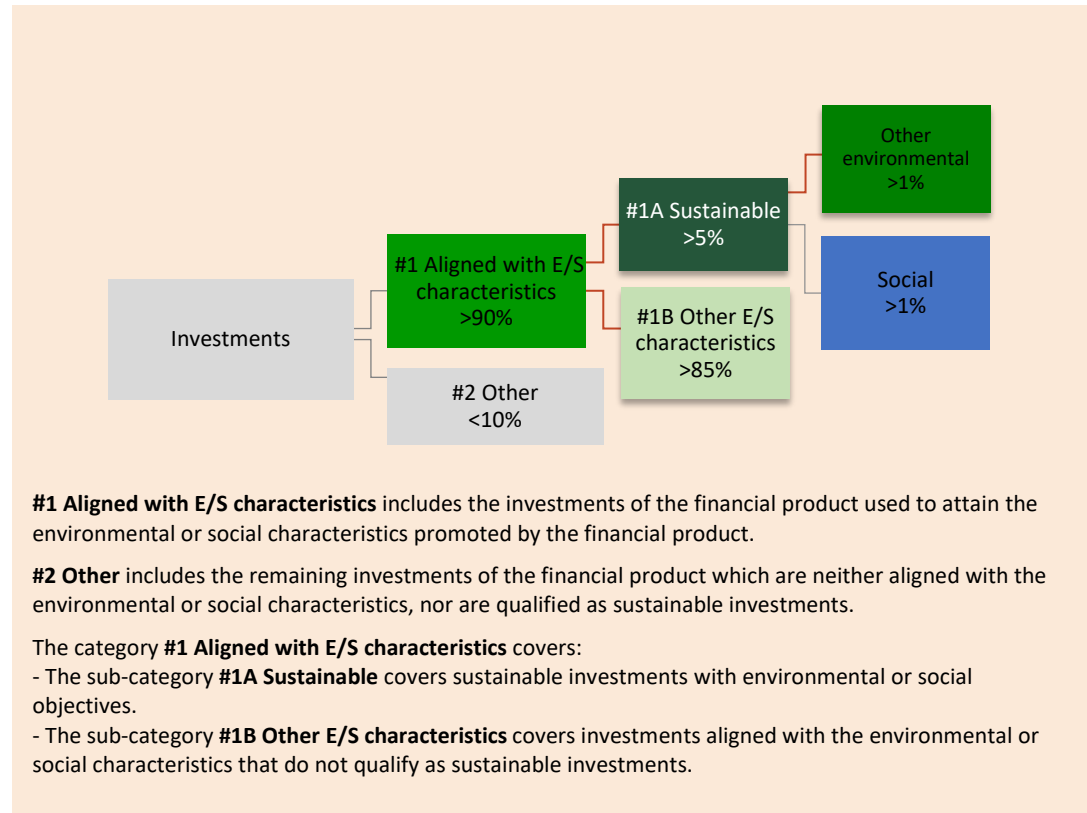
Investments

#1 Aligned with E/S characteristics >90%

#2 Other <10%

#1A Sustainable >5%

#1B Other E/S characteristics >85%

Other environmental >1%

Social >1%

**#1 Aligned with E/S characteristics** includes the investments of the financial product used to attain the environmental or social characteristics promoted by the financial product.

**#2 Other** includes the remaining investments of the financial product which are neither aligned with the environmental or social characteristics, nor are qualified as sustainable investments.

The category **#1 Aligned with E/S characteristics** covers:
- The sub-category **#1A Sustainable** covers sustainable investments with environmental or social objectives.
- The sub-category **#1B Other E/S characteristics** covers investments aligned with the environmental or social characteristics that do not qualify as sustainable investments.